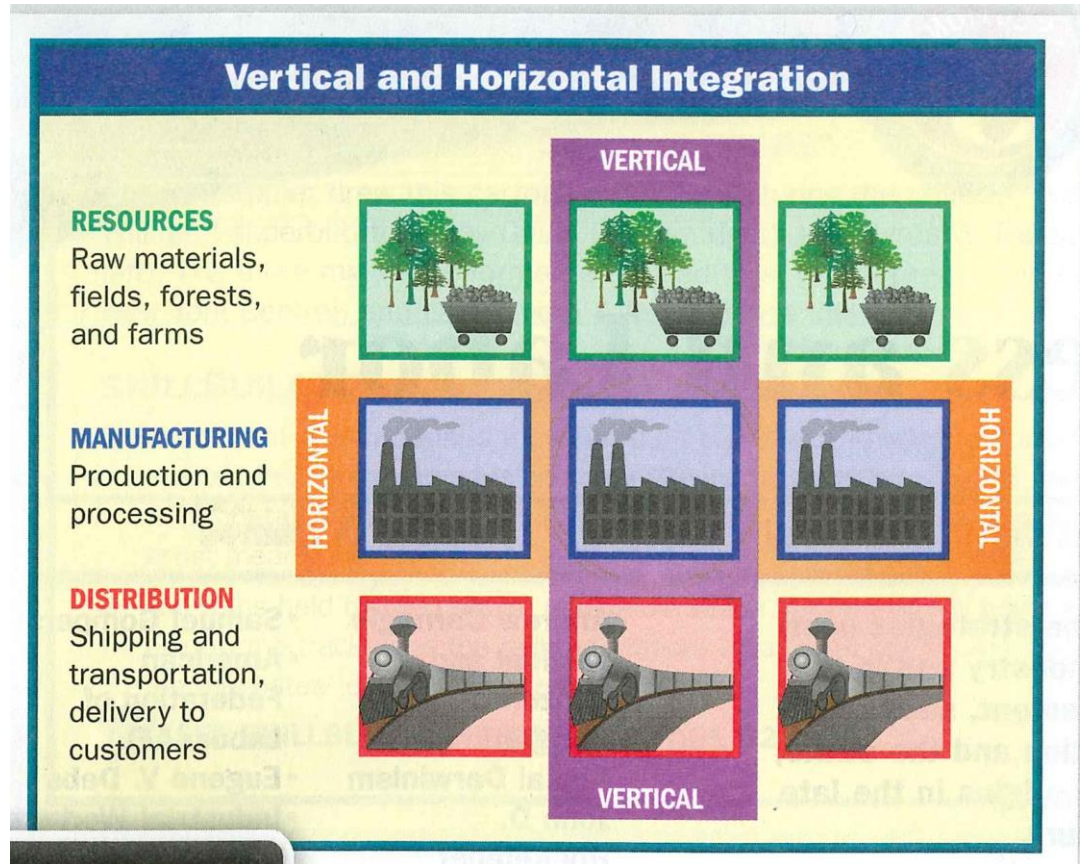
Vertical and Horizontal Integration

VERTICAL

RESOURCES
Raw materials, fields, forests, and farms

HORIZONTAL

HORIZONTAL

MANUFACTURING
Production and processing

DISTRIBUTION
Shipping and transportation, delivery to customers

VERTICAL